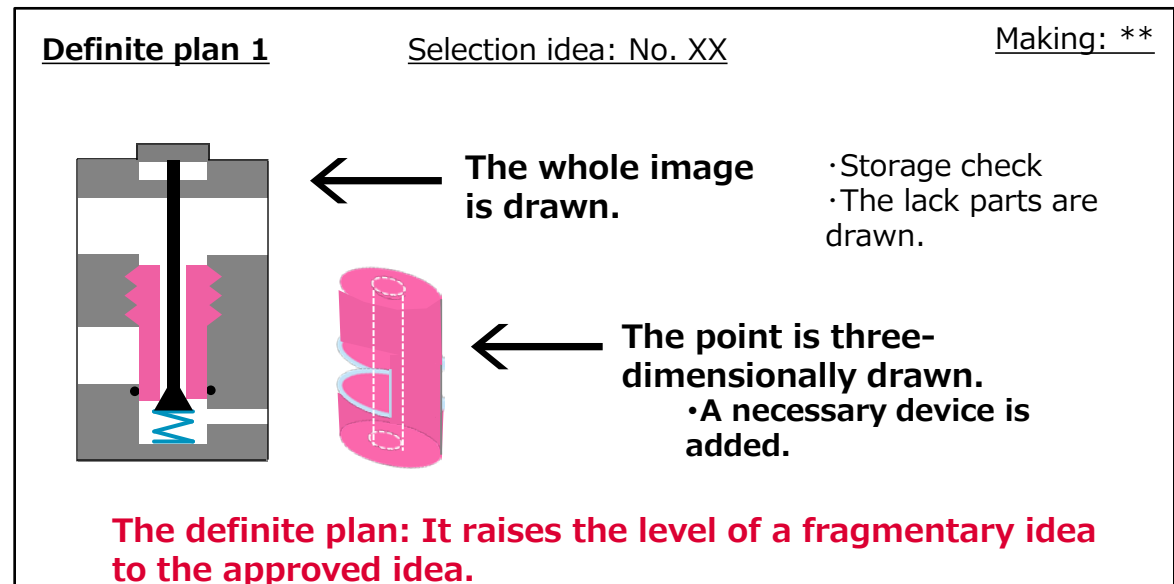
Definite plan 1

Selection idea: No. XX

Making: **

The whole image is drawn.

·Storage check
·The lack parts are drawn.

The point is three-dimensionally drawn.
•A necessary device is added.

The definite plan: It raises the level of a fragmentary idea to the approved idea.